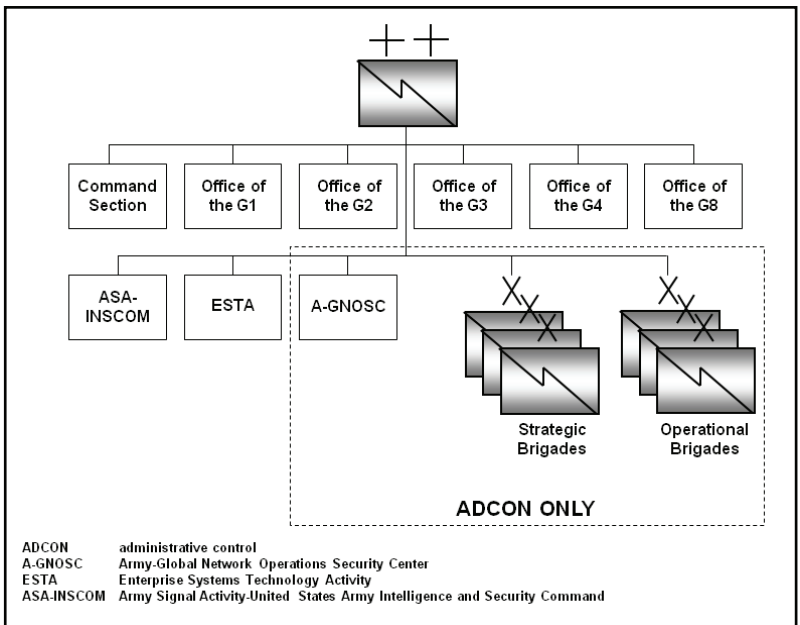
Command Section

Office of the G1

Office of the G2

Office of the G3

Office of the G4

Office of the G8

ASA-INSCOM

ESTA

A-GNOSC

Strategic Brigades

Operational Brigades

ADCON ONLY

| | |
|---|---|
| ADCON | administrative control |
| A-GNOSC | Army-Global Network Operations Security Center |
| ESTA | Enterprise Systems Technology Activity |
| ASA-INSCOM | Army Signal Activity-United States Army Intelligence and Security Command |